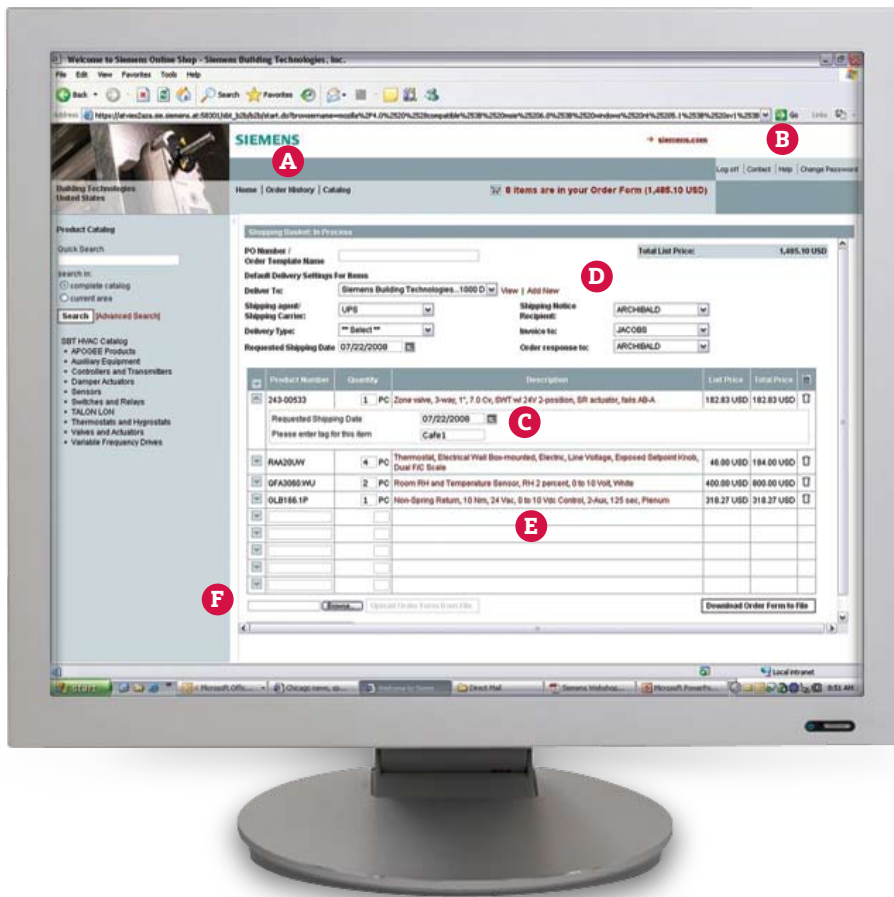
Welcome to Siemens Online Shop - Siemens Building Technologies, Inc.

File Edit View Favorites Tools Help

Back Search Favorites

Address https://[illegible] Go Links

SIEMENS

siemens.com

A

B

Log off | Contact | Help | Change Password

Building Technologies United States

Home | Order History | Catalog

8 items are in your Order Form (1,485.10 USD)

Product Catalog

Quick Search

search in:
complete catalog
current area

Search [Advanced Search]

SBT HVAC Catalog
• APOGEE Products
• Auxiliary Equipment
• Controllers and Transmitters
• Damper Actuators
• Sensors
• Switches and Relays
• TALON LON
• Thermostats and Hygrostats
• Valves and Actuators
• Variable Frequency Drives

Shopping Basket: In Process

PO Number / Order Template Name

Total List Price: 1,485.10 USD

Default Delivery Settings For Items

D

Deliver To: Siemens Building Technologies...1000 D View | Add New

Shipping agent/ Shipping Carrier: UPS

Shipping Notice Recipient: ARCHIBALD

Delivery Type: ** Select **

Invoice to: JACOBS

Requested Shipping Date 07/22/2008

Order response to: ARCHIBALD

| | Product Number | Quantity | Description | List Price | Total Price |
|---|---|---|---|---|---|
| | 243-00533 | 1 PC | Zone valve, 3-way, 1", 7.0 Cv, SWT w/ 24V 2-position, SR actuator, fails AB-A | 182.83 USD | 182.83 USD |
| | Requested Shipping Date | 07/22/2008 | | | |
| | Please enter tag for this item | Cafe1 | | | |
| | RAA20UW | 4 PC | Thermostat, Electrical Wall Box-mounted, Electric, Line Voltage, Exposed Setpoint Knob, Dual F/C Scale | 46.00 USD | 184.00 USD |
| | QFA3060.WU | 2 PC | Room RH and Temperature Sensor, RH 2 percent, 0 to 10 Volt, White | 400.00 USD | 800.00 USD |
| | GLB166.1P | 1 PC | Non-Spring Return, 10 Nm, 24 Vac, 0 to 10 Vdc Control, 2-Aux, 125 sec, Plenum | 318.27 USD | 318.27 USD |

C

E

F

Browse... Upload Order Form from File

Download Order Form to File

Local intranet

start | Microsoft Offic... | Chicago news, sp... | Welcome to Siem... | Direct Mail | Siemens Webshop... | Microsoft PowerPo... | 8:51 AM